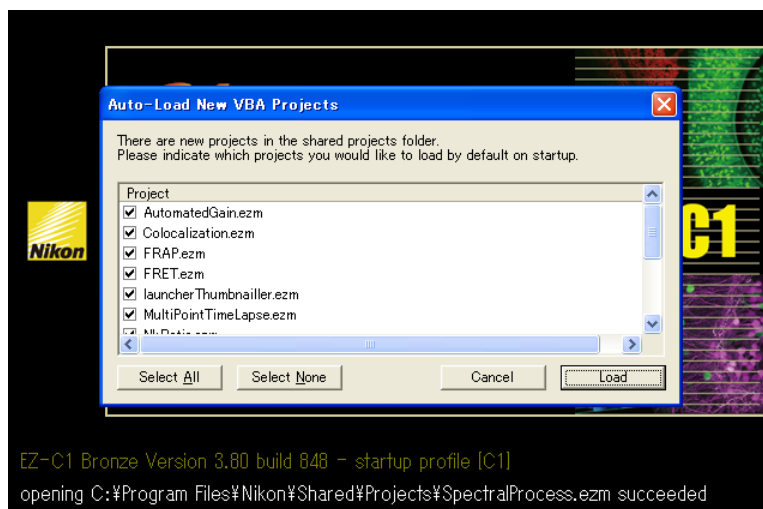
Auto-Load New VBA Projects

There are new projects in the shared projects folder.
Please indicate which projects you would like to load by default on startup.

Project
AutomatedGain.ezm
Colocalization.ezm
FRAP.ezm
FRET.ezm
launcherThumbnailler.ezm
MultiPointTimeLapse.ezm
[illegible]

Select All
Select None
Cancel
Load

Nikon

C1

EZ-C1 Bronze Version 3.80 build 848 - startup profile [C1]

opening C:¥Program Files¥Nikon¥Shared¥Projects¥SpectralProcess.ezm succeeded